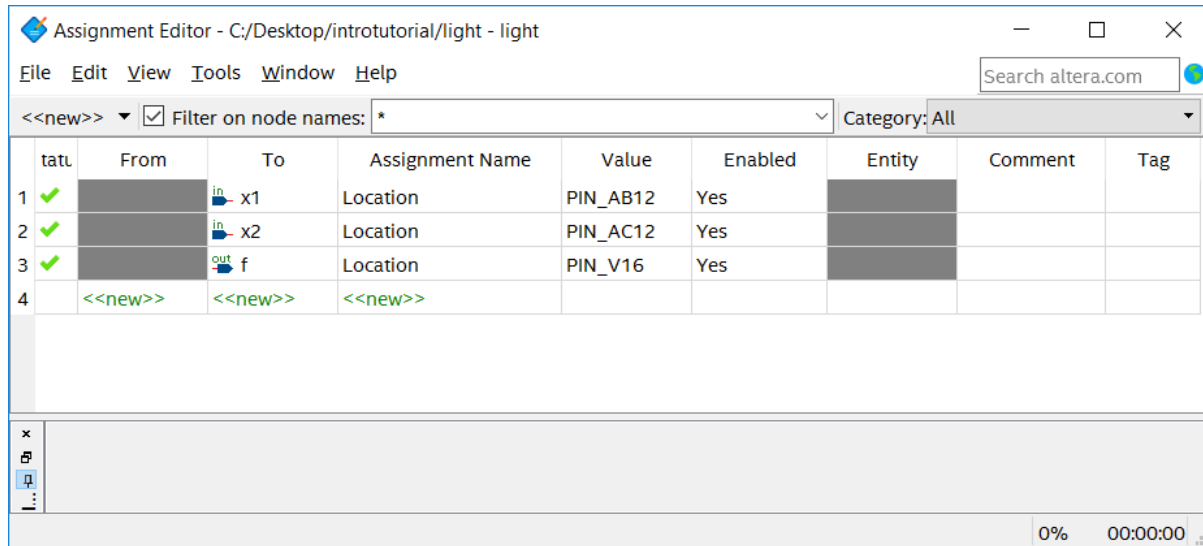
Assignment Editor - C:/Desktop/introtutorial/light - light

File Edit View Tools Window Help

Search altera.com

<<new>> Filter on node names: * Category: All

| tatu | From | To | Assignment Name | Value | Enabled | Entity | Comment | Tag |
|---|---|---|---|---|---|---|---|---|
| 1 |  | in x1 | Location | PIN_AB12 | Yes |  |  |  |
| 2 |  | in x2 | Location | PIN_AC12 | Yes |  |  |  |
| 3 |  | out f | Location | PIN_V16 | Yes |  |  |  |
| 4 | <<new>> | <<new>> | <<new>> |  |  |  |  |  |

0% 00:00:00